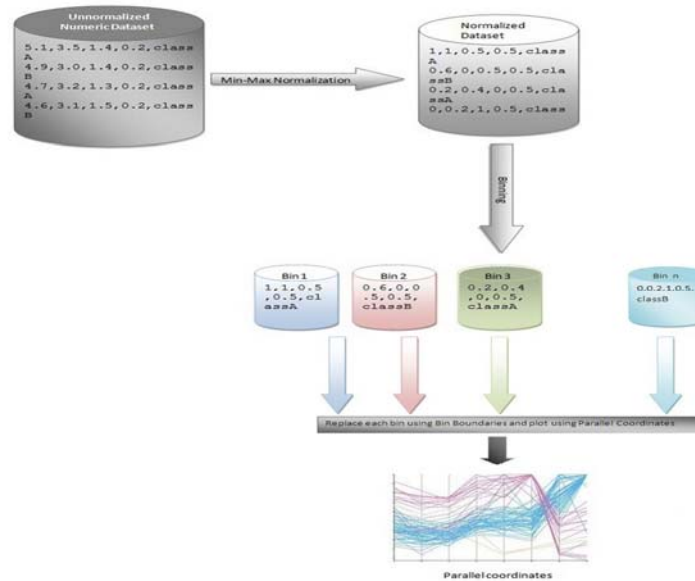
Unnormalized Numeric Dataset

5.1,3.5,1.4,0.2,class A
4.9,3.0,1.4,0.2,class B
4.7,3.2,1.3,0.2,class A
4.6,3.1,1.5,0.2,class B

Min-Max Normalization

Normalized Dataset

1,1,0.5,0.5,class A
0.6,0,0.5,0.5,classB
0.2,0.4,0,0.5,classA
0,0.2,1,0.5,class

Binning

Bin 1
1,1,0.5,0.5,classA

Bin 2
0.6,0,0.5,0.5,classB

Bin 3
0.2,0.4,0,0.5,classA

Bin n
0,0.2,1,0.5,classB

Replace each bin using Bin Boundaries and plot using Parallel Coordinates

Parallel coordinates